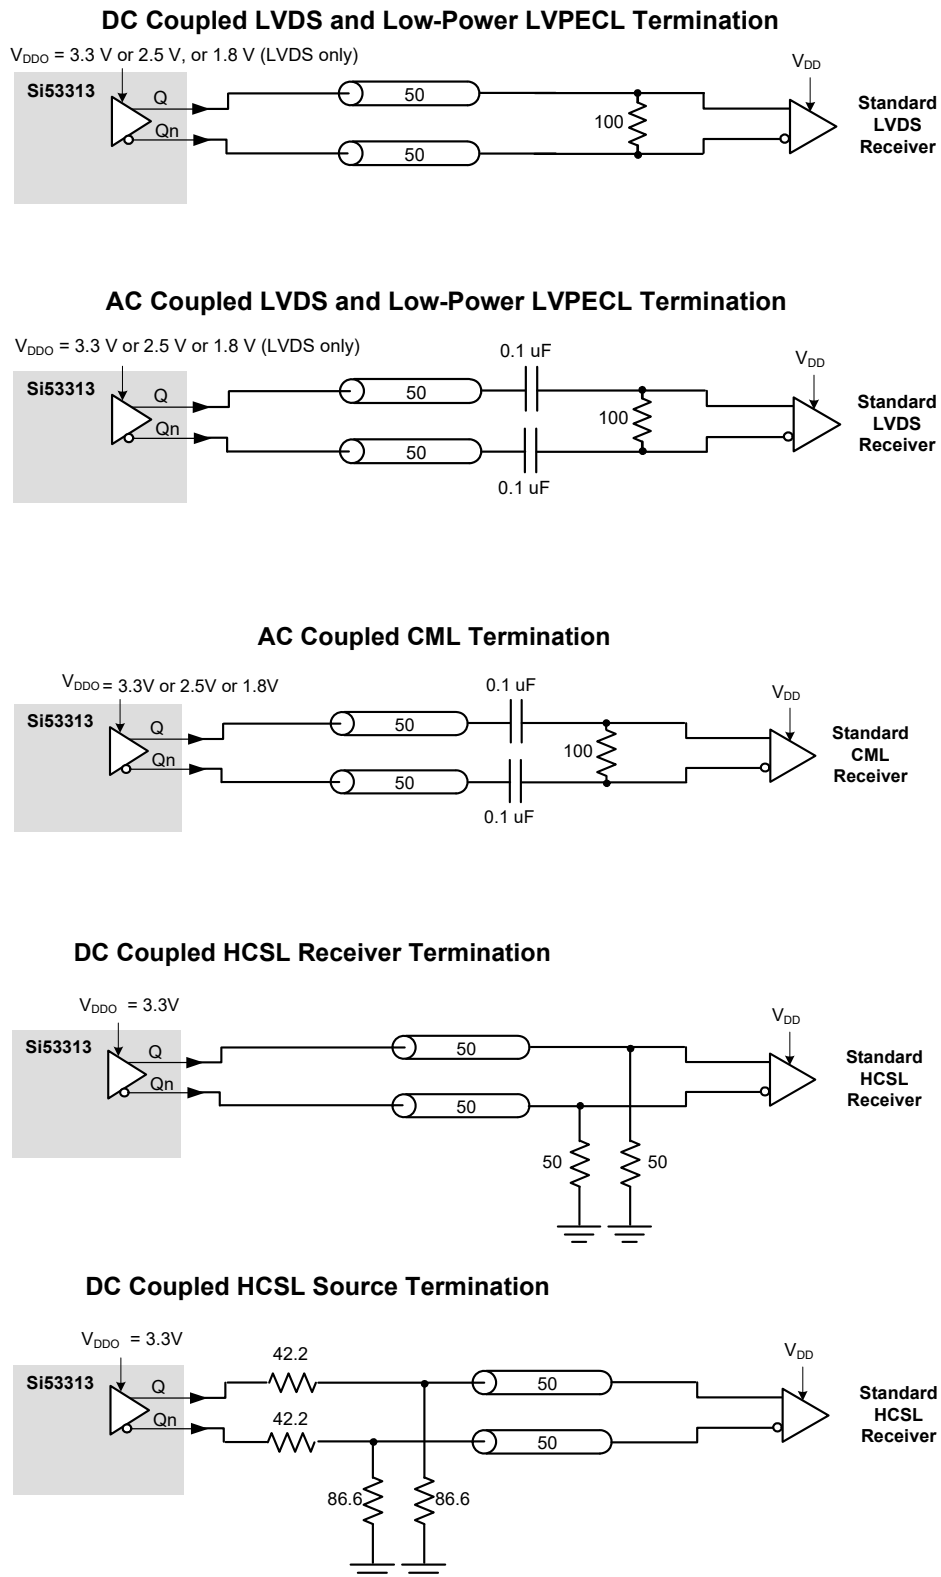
DC Coupled LVDS and Low-Power LVPECL Termination

$V_{DDO}$ = 3.3 V or 2.5 V, or 1.8 V (LVDS only)

Si53313

Q

Qn

50

50

100

$V_{DD}$

Standard LVDS Receiver

AC Coupled LVDS and Low-Power LVPECL Termination

$V_{DDO}$ = 3.3 V or 2.5 V or 1.8 V (LVDS only)

Si53313

Q

Qn

50

50

0.1 uF

0.1 uF

100

$V_{DD}$

Standard LVDS Receiver

AC Coupled CML Termination

$V_{DDO}$ = 3.3V or 2.5V or 1.8V

Si53313

Q

Qn

50

50

0.1 uF

0.1 uF

100

$V_{DD}$

Standard CML Receiver

DC Coupled HCSL Receiver Termination

$V_{DDO}$ = 3.3V

Si53313

Q

Qn

50

50

50

50

$V_{DD}$

Standard HCSL Receiver

DC Coupled HCSL Source Termination

$V_{DDO}$ = 3.3V

Si53313

Q

Qn

42.2

42.2

50

50

86.6

86.6

$V_{DD}$

Standard HCSL Receiver